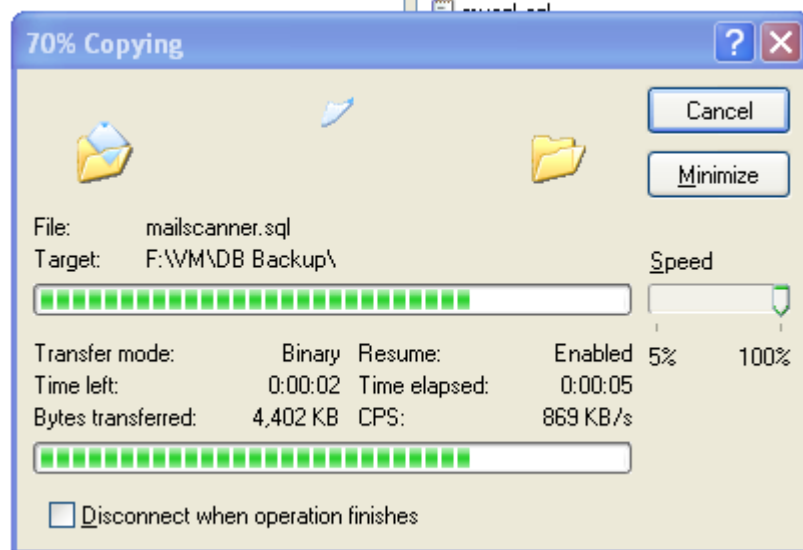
70% Copying

Cancel

Minimize

File: mailscanner.sql
Target: F:\VM\DB Backup\

Speed

5% 100%

Transfer mode: Binary
Resume: Enabled
Time left: 0:00:02
Time elapsed: 0:00:05
Bytes transferred: 4,402 KB
CPS: 869 KB/s

Disconnect when operation finishes